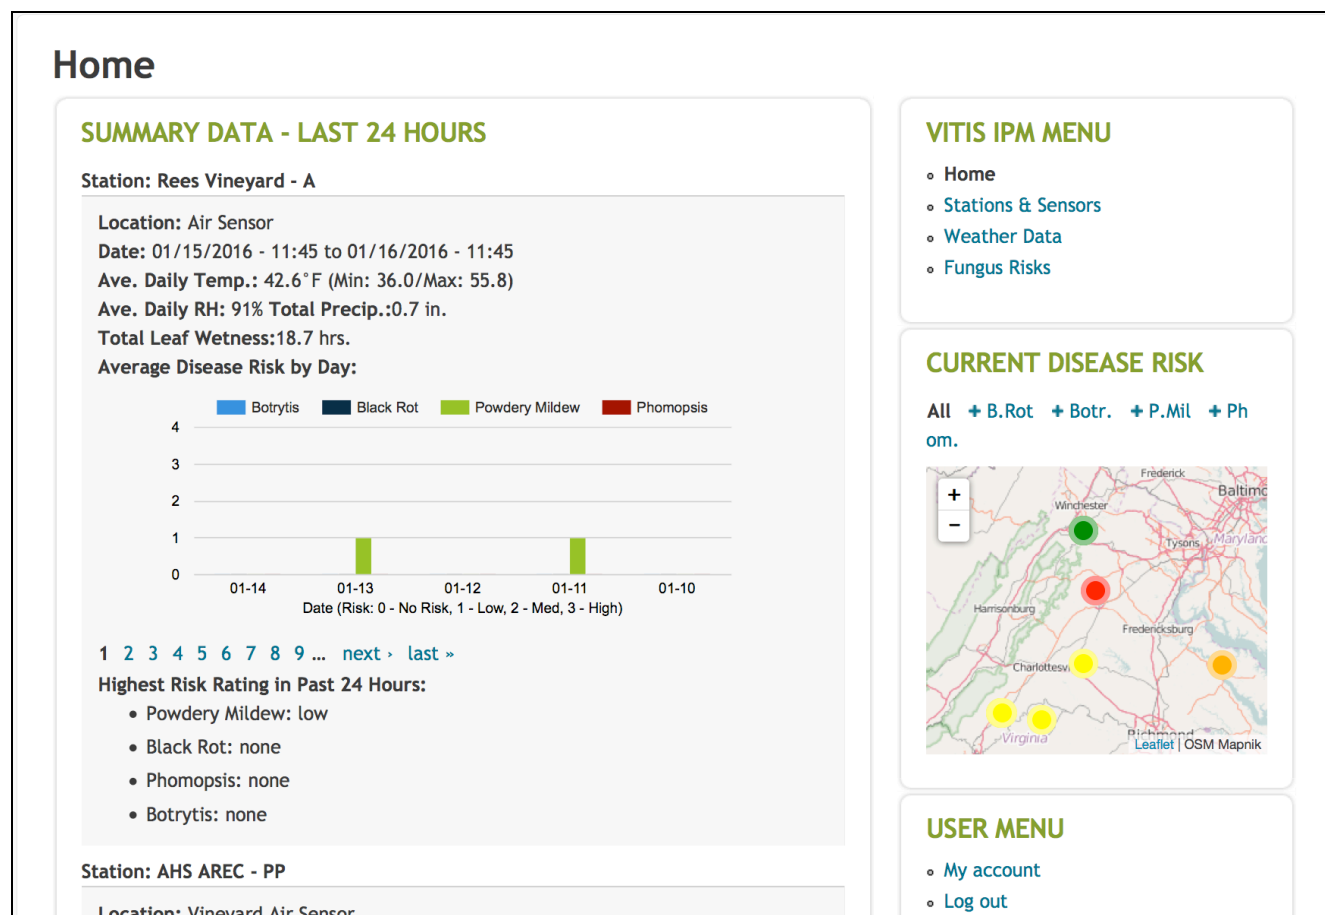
Home

SUMMARY DATA - LAST 24 HOURS

Station: Rees Vineyard - A

Location: Air Sensor
Date: 01/15/2016 - 11:45 to 01/16/2016 - 11:45
Ave. Daily Temp.: 42.6°F (Min: 36.0/Max: 55.8)
Ave. Daily RH: 91% Total Precip.:0.7 in.
Total Leaf Wetness:18.7 hrs.
Average Disease Risk by Day:

Botrytis Black Rot Powdery Mildew Phomopsis

4
3
2
1
0

01-14 01-13 01-12 01-11 01-10
Date (Risk: 0 - No Risk, 1 - Low, 2 - Med, 3 - High)

1 2 3 4 5 6 7 8 9 … next › last »

Highest Risk Rating in Past 24 Hours:
- Powdery Mildew: low
- Black Rot: none
- Phomopsis: none
- Botrytis: none

Station: AHS AREC - PP

Location: Vineyard Air Sensor

VITIS IPM MENU
- Home
- Stations & Sensors
- Weather Data
- Fungus Risks

CURRENT DISEASE RISK

All + B.Rot + Botr. + P.Mil + Phom.

+
−
Frederick
Baltimo
Winchester
Tysons
Marylanc
Harrisonburg
Fredericksburg
Charlottesvi
Virginia
Richmond
Leaflet | OSM Mapnik

USER MENU
- My account
- Log out